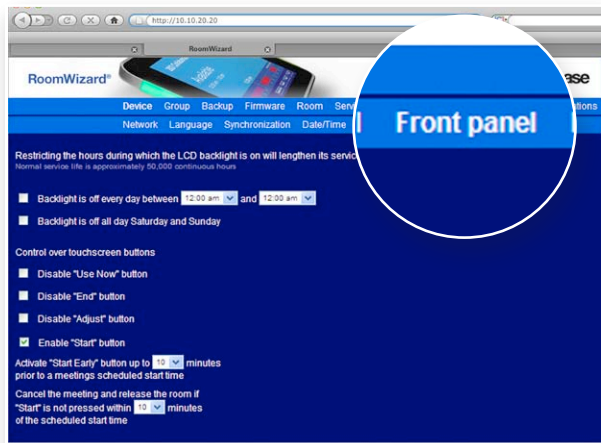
http://10.10.20.20

RoomWizard

RoomWizard®

ase

Device Group Backup Firmware Room Serv ations

Network Language Synchronization Date/Time

Front panel

Restricting the hours during which the LCD backlight is on will lengthen its servic

Normal service life is approximately 50,000 continuous hours

Backlight is off every day between 12:00 am and 12:00 am

Backlight is off all day Saturday and Sunday

Control over touchscreen buttons

Disable "Use Now" button

Disable "End" button

Disable "Adjust" button

Enable "Start" button

Activate "Start Early" button up to 10 minutes prior to a meetings scheduled start time

Cancel the meeting and release the room if "Start" is not pressed within 10 minutes of the scheduled start time